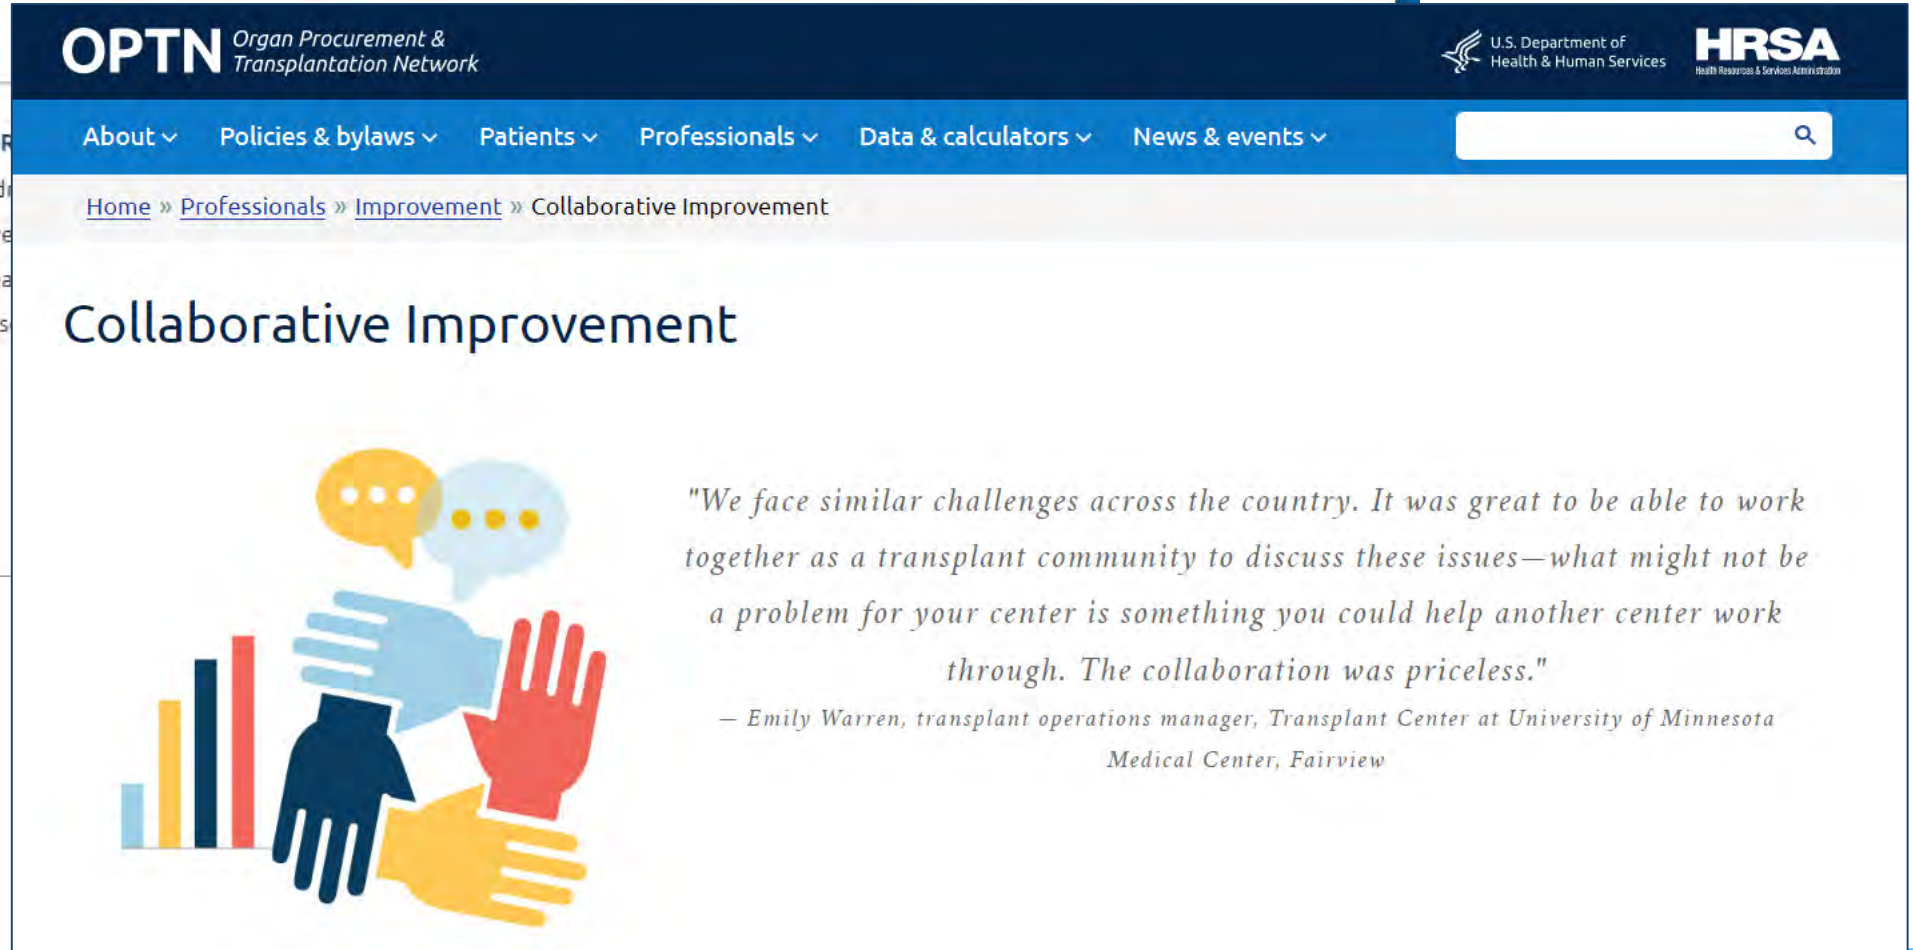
OPTN Organ Procurement & Transplantation Network

U.S. Department of Health & Human Services

HRSA Health Resources & Services Administration

About Policies & bylaws Patients Professionals Data & calculators News & events

Home » Professionals » Improvement » Collaborative Improvement

Collaborative Improvement

"We face similar challenges across the country. It was great to be able to work together as a transplant community to discuss these issues—what might not be a problem for your center is something you could help another center work through. The collaboration was priceless."

— Emily Warren, transplant operations manager, Transplant Center at University of Minnesota Medical Center, Fairview